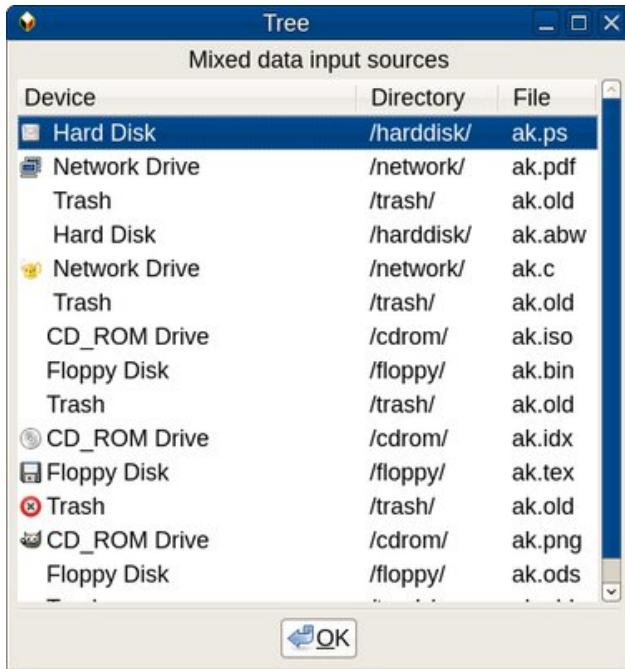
Tree

Mixed data input sources

| Device | Directory | File |
|---|---|---|
| Hard Disk | /harddisk/ | ak.ps |
| Network Drive | /network/ | ak.pdf |
| Trash | /trash/ | ak.old |
| Hard Disk | /harddisk/ | ak.abw |
| Network Drive | /network/ | ak.c |
| Trash | /trash/ | ak.old |
| CD_ROM Drive | /cdrom/ | ak.iso |
| Floppy Disk | /floppy/ | ak.bin |
| Trash | /trash/ | ak.old |
| CD_ROM Drive | /cdrom/ | ak.idx |
| Floppy Disk | /floppy/ | ak.tex |
| Trash | /trash/ | ak.old |
| CD_ROM Drive | /cdrom/ | ak.png |
| Floppy Disk | /floppy/ | ak.ods |
| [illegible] | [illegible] | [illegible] |

OK